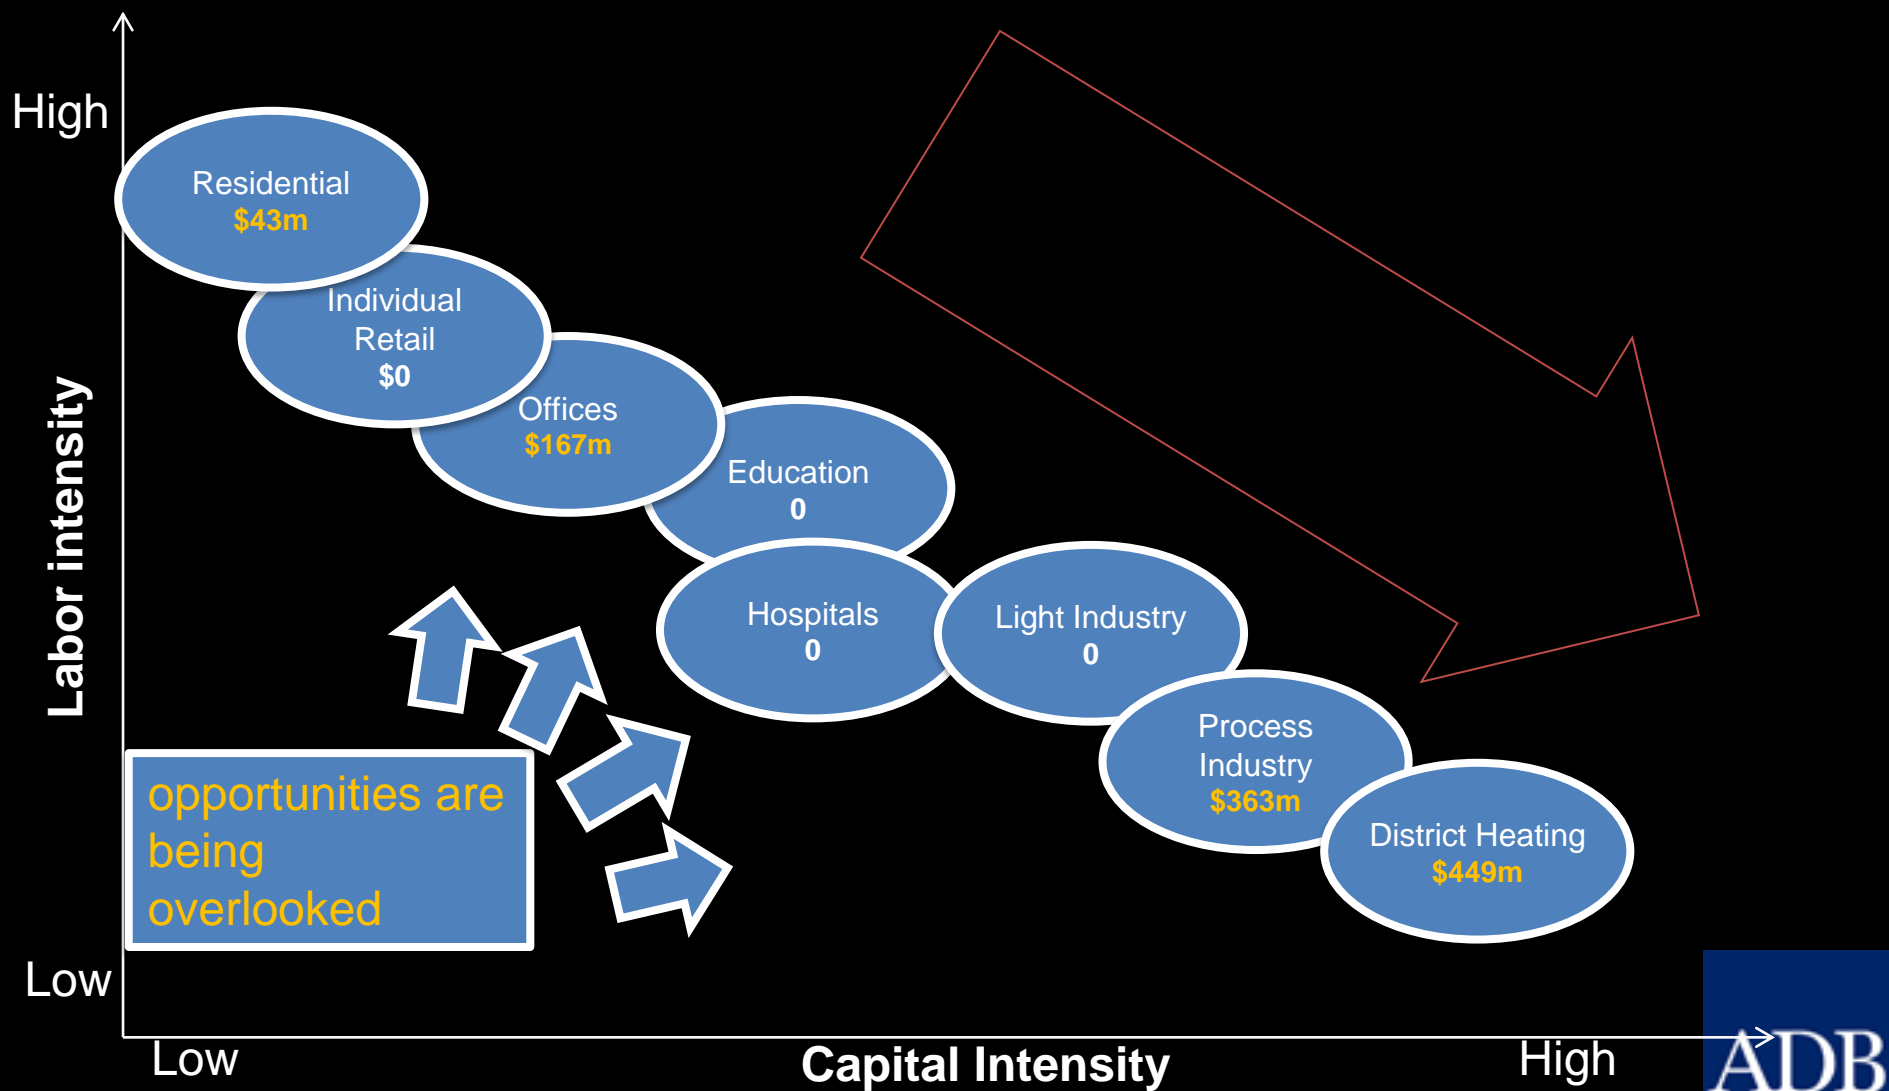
High

Labor intensity

Residential
$43m

Individual Retail
$0

Offices
$167m

Education
0

Hospitals
0

Light Industry
0

Process Industry
$363m

District Heating
$449m

opportunities are being overlooked

Low

Low

Capital Intensity

High

ADB